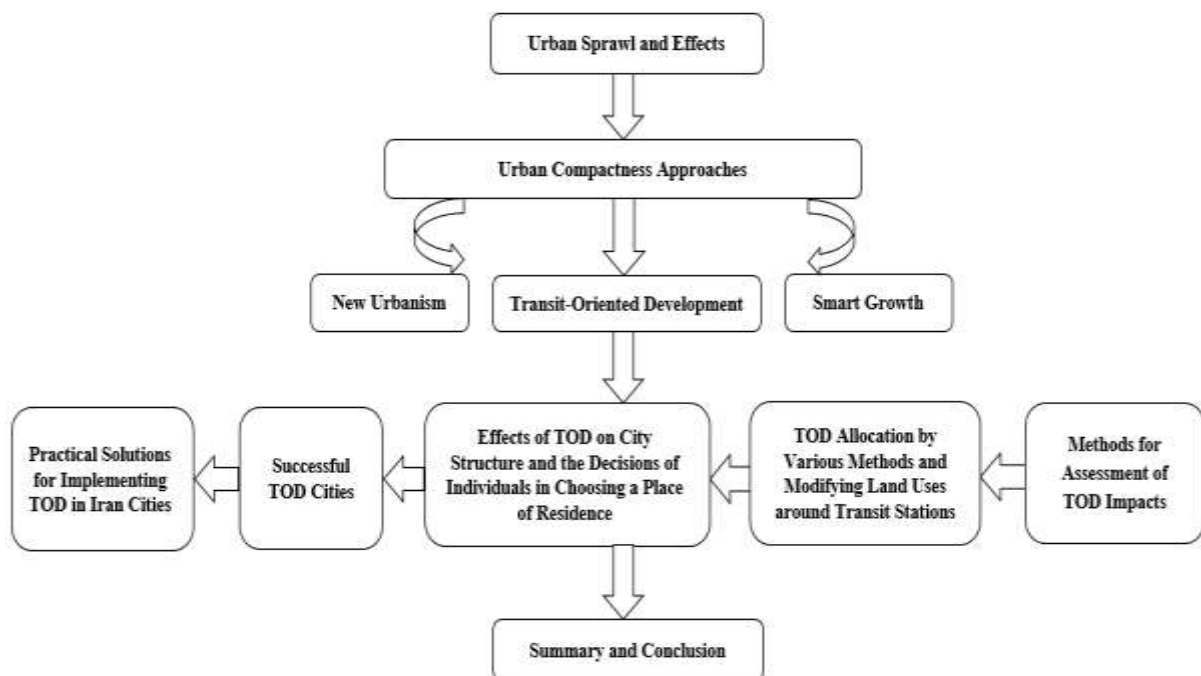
Urban Sprawl and Effects

Urban Compactness Approaches

New Urbanism

Transit-Oriented Development

Smart Growth

Practical Solutions for Implementing TOD in Iran Cities

Successful TOD Cities

Effects of TOD on City Structure and the Decisions of Individuals in Choosing a Place of Residence

TOD Allocation by Various Methods and Modifying Land Uses around Transit Stations

Methods for Assessment of TOD Impacts

Summary and Conclusion